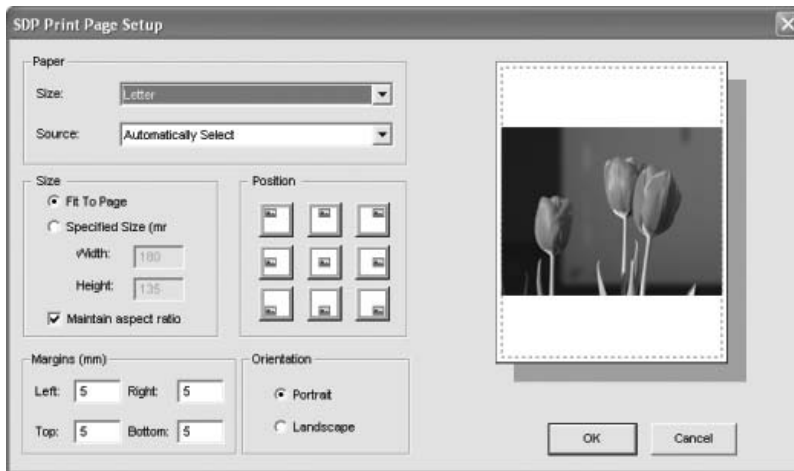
SDP Print Page Setup

Paper

Size: Letter

Source: Automatically Select

Size

Fit To Page

Specified Size (mr

Width: 180

Height: 135

Maintain aspect ratio

Position

Margins (mm)

Left: 5 Right: 5

Top: 5 Bottom: 5

Orientation

Portrait

Landscape

OK

Cancel